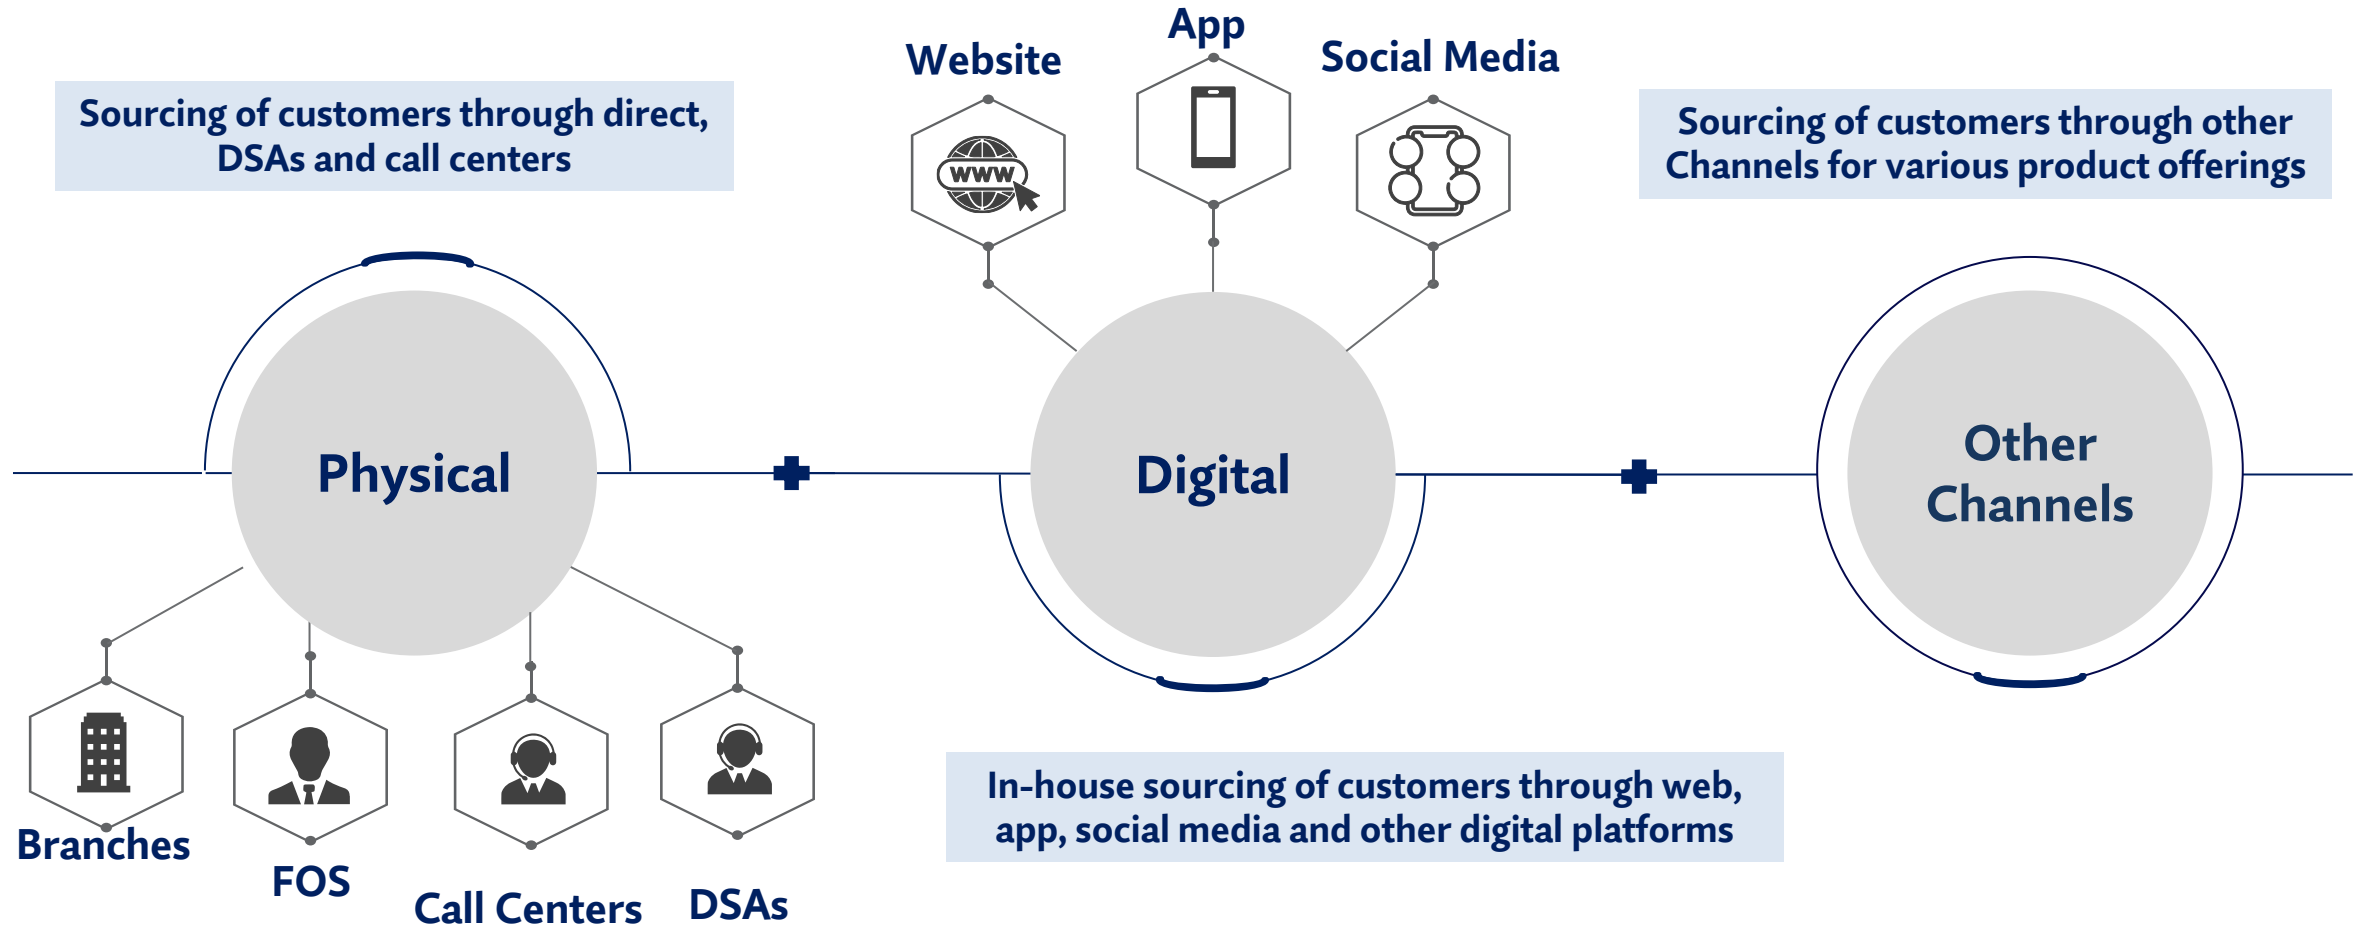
Sourcing of customers through direct, DSAs and call centers

Website

App

Social Media

Sourcing of customers through other Channels for various product offerings

Physical

Digital

Other Channels

Branches

FOS

Call Centers

DSAs

In-house sourcing of customers through web, app, social media and other digital platforms